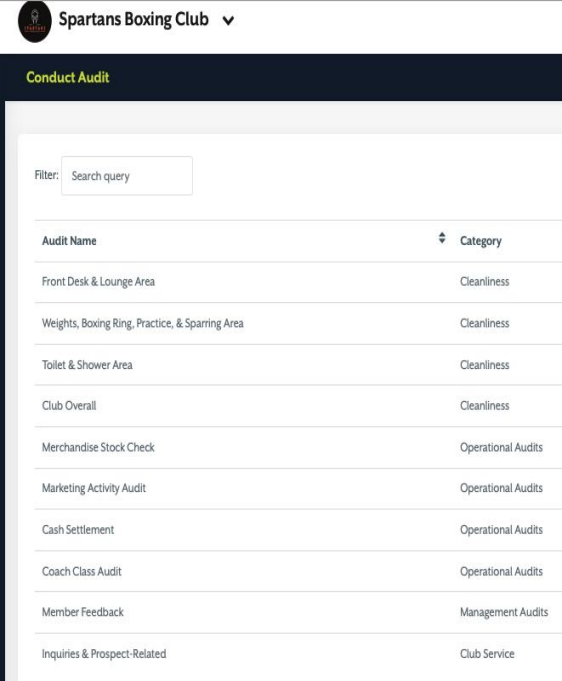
Spartans Boxing Club

Conduct Audit

Filter: Search query

| Audit Name | Category |
|---|---|
| Front Desk & Lounge Area | Cleanliness |
| Weights, Boxing Ring, Practice, & Sparring Area | Cleanliness |
| Toilet & Shower Area | Cleanliness |
| Club Overall | Cleanliness |
| Merchandise Stock Check | Operational Audits |
| Marketing Activity Audit | Operational Audits |
| Cash Settlement | Operational Audits |
| Coach Class Audit | Operational Audits |
| Member Feedback | Management Audits |
| Inquiries & Prospect-Related | Club Service |